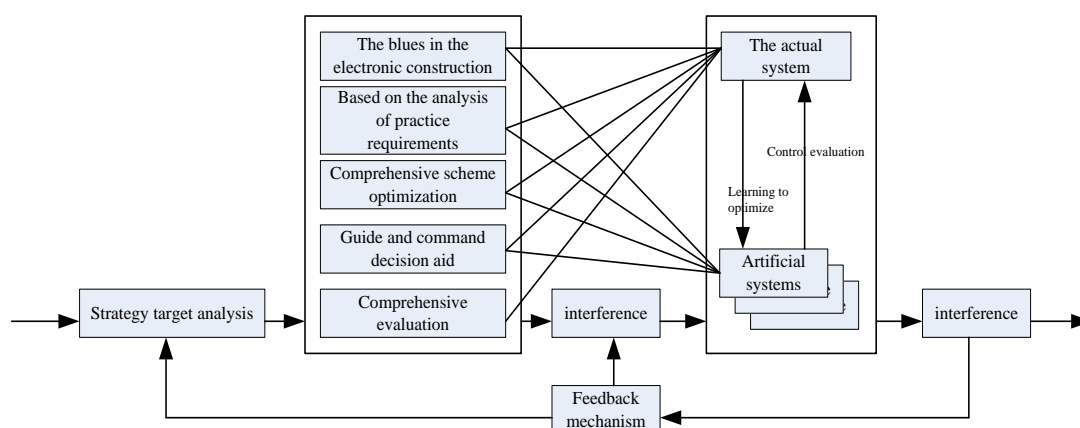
The blues in the electronic construction

Based on the analysis of practice requirements

Comprehensive scheme optimization

Guide and command decision aid

Comprehensive evaluation

The actual system

Control evaluation

Learning to optimize

Artificial systems

Strategy target analysis

interference

interference

Feedback mechanism